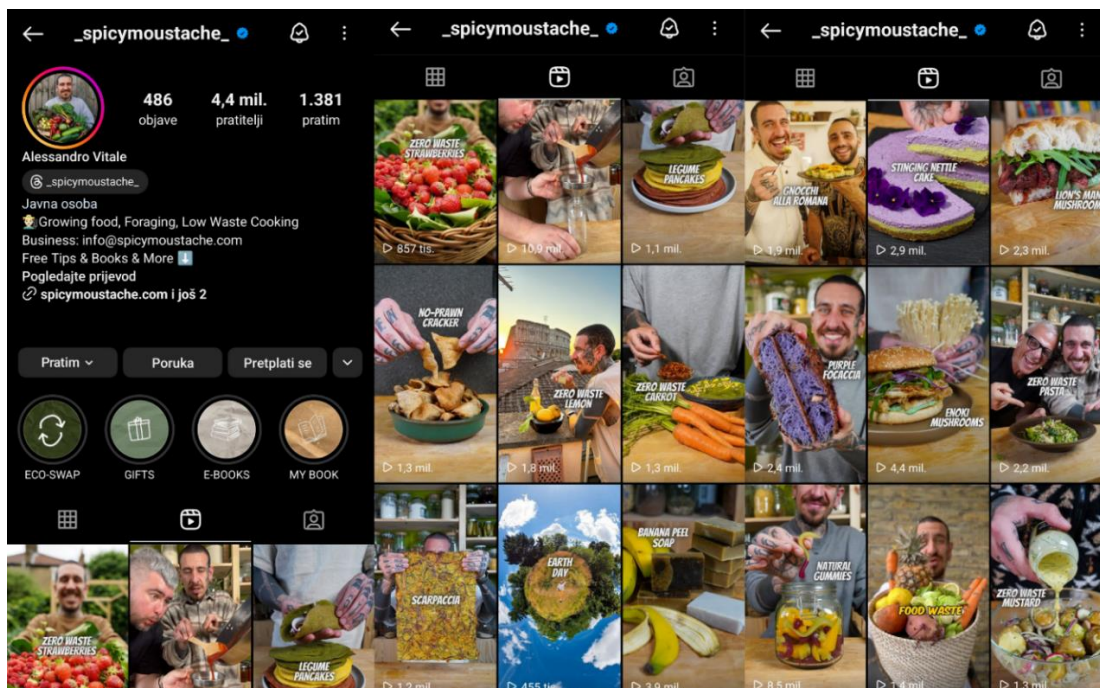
_spicymoustache_

486 objave
4,4 mil. pratitelji
1.381 pratim

Alessandro Vitale
_spicymoustache_
Javna osoba
Growing food, Foraging, Low Waste Cooking
Business: info@spicymoustache.com
Free Tips & Books & More ⬇️
Pogledajte prijevod
spicymoustache.com i još 2

Pratim
Poruka
Pretplati se

ECO-SWAP
GIFTS
E-BOOKS
MY BOOK

ZERO WASTE STRAWBERRIES
LEGUME PANCAKES

_spicymoustache_

ZERO WASTE STRAWBERRIES
857 tis.
10,9 mil.
LEGUME PANCAKES
1,1 mil.
NO-PRAWN CRACKER
1,3 mil.
ZERO WASTE LEMON
1,8 mil.
ZERO WASTE CARROT
1,3 mil.
SCARPACCIA
1,2 mil.
EARTH DAY
455 tis.
BANANA PEEL SOAP
3,9 mil.

_spicymoustache_

GNOCCHI ALLA ROMANA
1,9 mil.
STINGING NETTLE CAKE
2,9 mil.
LION'S MANE MUSHROOM
2,3 mil.
PURPLE FOCACCIA
2,4 mil.
ENOKI MUSHROOMS
4,4 mil.
ZERO WASTE PASTA
2,2 mil.
NATURAL GUMMIES
8,5 mil.
FOOD WASTE
1,4 mil.
ZERO WASTE MUSTARD
1,3 mil.